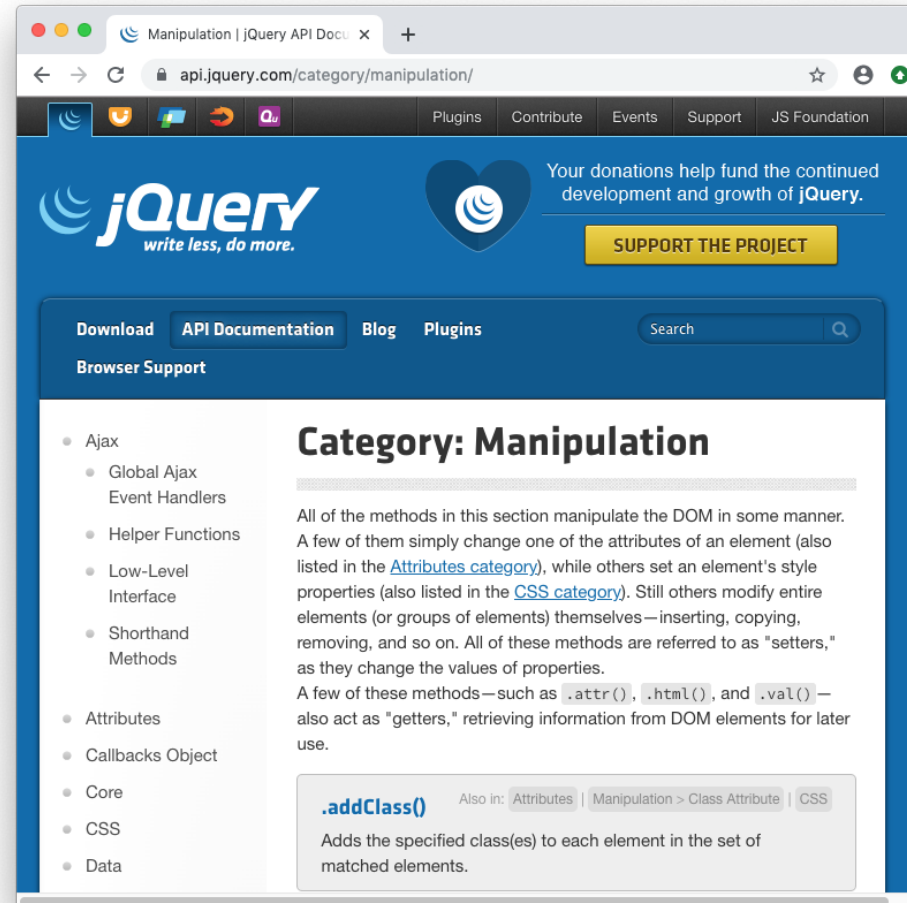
Manipulation | jQuery API Docu ×
+
api.jquery.com/category/manipulation/

Plugins | Contribute | Events | Support | JS Foundation

jQuery
write less, do more.

Your donations help fund the continued development and growth of **jQuery.**

SUPPORT THE PROJECT

Download | API Documentation | Blog | Plugins | Browser Support

Search

- Ajax
  - Global Ajax Event Handlers
  - Helper Functions
  - Low-Level Interface
  - Shorthand Methods
- Attributes
- Callbacks Object
- Core
- CSS
- Data

# Category: Manipulation

All of the methods in this section manipulate the DOM in some manner. A few of them simply change one of the attributes of an element (also listed in the Attributes category), while others set an element's style properties (also listed in the CSS category). Still others modify entire elements (or groups of elements) themselves—inserting, copying, removing, and so on. All of these methods are referred to as "setters," as they change the values of properties.
A few of these methods—such as .attr(), .html(), and .val()—also act as "getters," retrieving information from DOM elements for later use.

.addClass()
Also in: Attributes | Manipulation > Class Attribute | CSS
Adds the specified class(es) to each element in the set of matched elements.